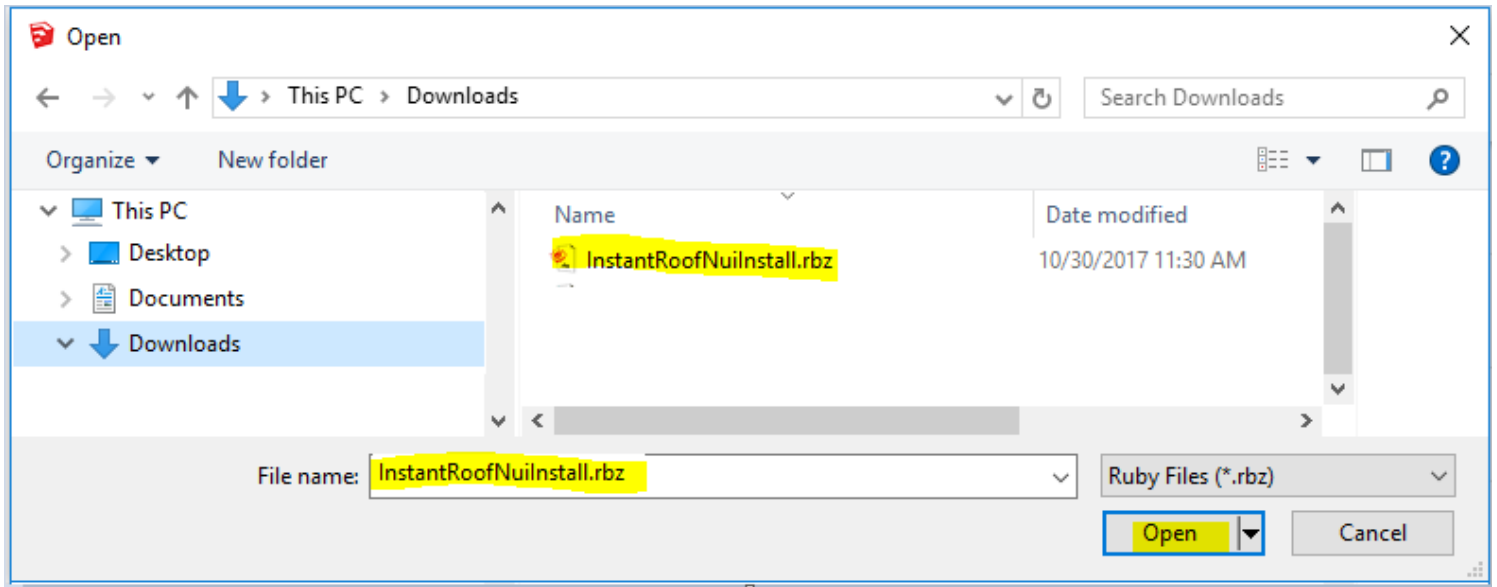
Open

This PC > Downloads

Search Downloads

Organize ▾ New folder

This PC
Desktop
Documents
Downloads

Name
Date modified

InstantRoofNuiInstall.rbz
10/30/2017 11:30 AM

File name: InstantRoofNuiInstall.rbz

Ruby Files (*.rbz)

Open

Cancel